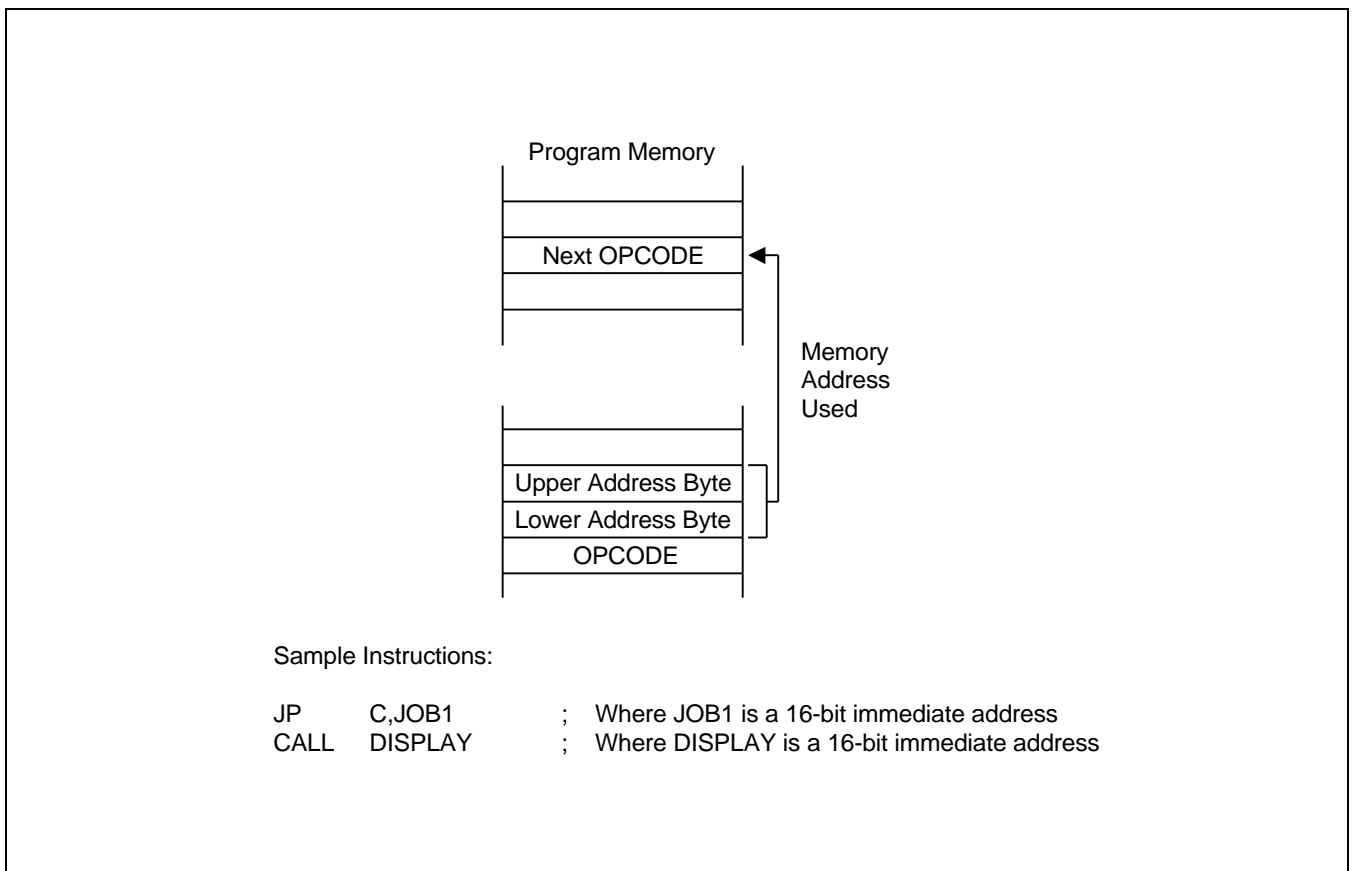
Program Memory

Next OPCODE

Memory Address Used

Upper Address Byte

Lower Address Byte

OPCODE

Sample Instructions:

JP C,JOB1 ; Where JOB1 is a 16-bit immediate address
CALL DISPLAY ; Where DISPLAY is a 16-bit immediate address